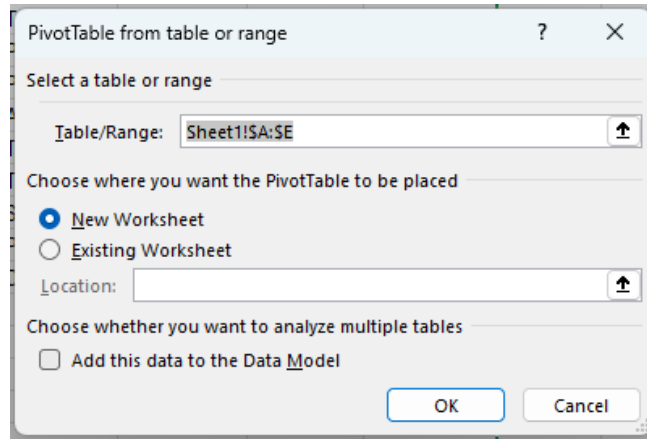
PivotTable from table or range

?

×

Select a table or range

Table/Range: Sheet1!$A:$E

Choose where you want the PivotTable to be placed

New Worksheet

Existing Worksheet

Location:

Choose whether you want to analyze multiple tables

Add this data to the Data Model

OK

Cancel